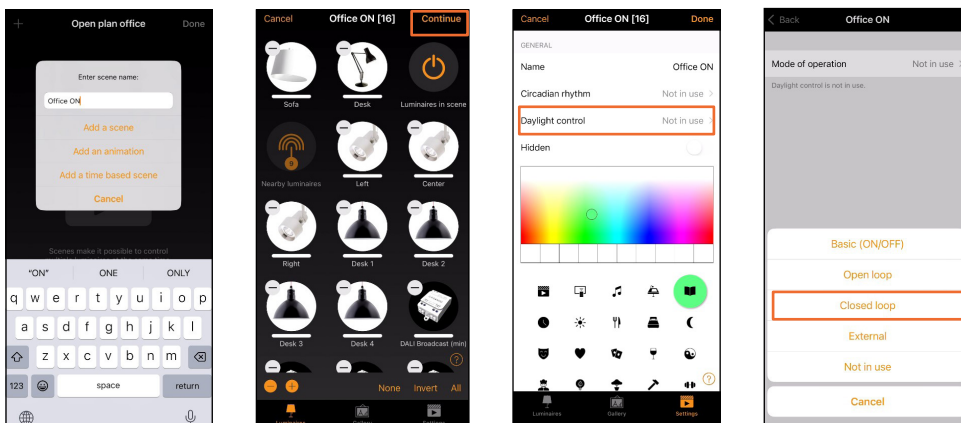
+ Open plan office Done

Enter scene name:

Office ON

Add a scene

Add an animation

Add a time based scene

Cancel

Scenes make it possible to control

"ON" ONE ONLY

q w e r t y u i o p

a s d f g h j k l

z x c v b n m

123 space return

Cancel Office ON [16] Continue

Sofa Desk Luminaires in scene

Nearby luminaires Left Center

Right Desk 1 Desk 2

Desk 3 Desk 4 DALI Broadcast (min)

None Invert All

Luminaires Gallery Settings

Cancel Office ON [16] Done

GENERAL

Name Office ON

Circadian rhythm Not in use

Daylight control Not in use

Hidden

Luminaires Gallery Settings

Back Office ON

Mode of operation Not in use

Daylight control is not in use.

Basic (ON/OFF)

Open loop

Closed loop

External

Not in use

Cancel